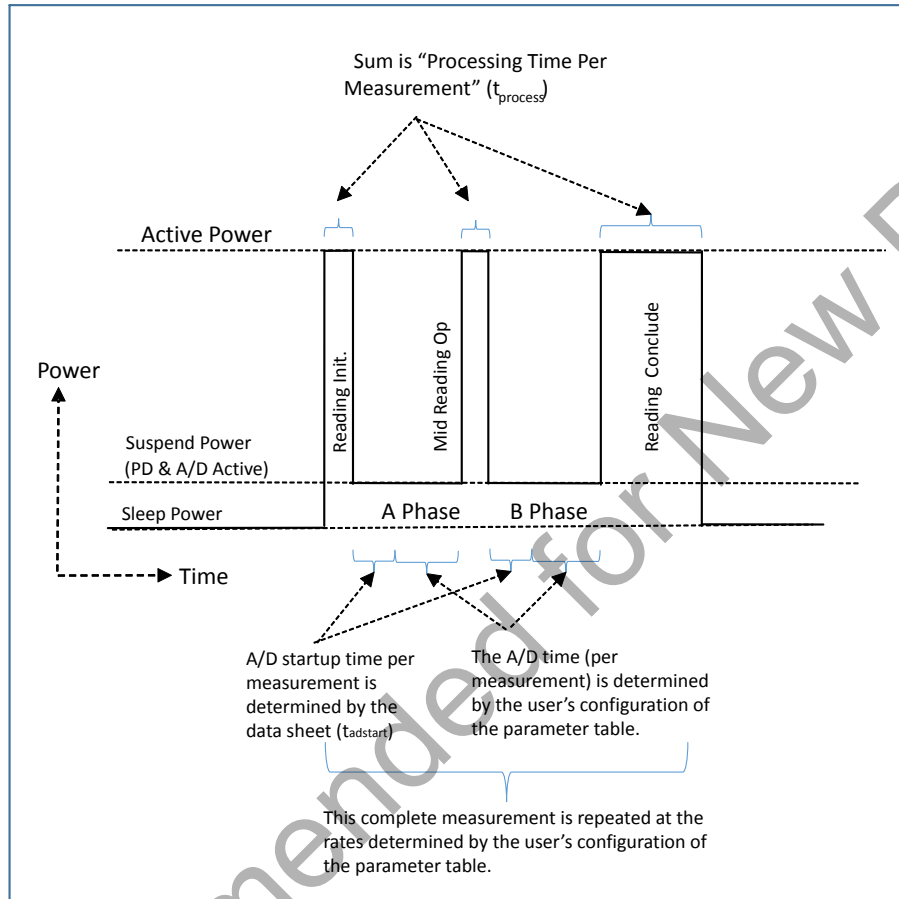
Sum is "Processing Time Per Measurement" ($t_{process}$)

Active Power

Reading Init.

Mid Reading Op

Reading Conclude

Power

Suspend Power (PD & A/D Active)

Sleep Power

A Phase

B Phase

Time

A/D startup time per measurement is determined by the data sheet ($t_{adstart}$)

The A/D time (per measurement) is determined by the user's configuration of the parameter table.

This complete measurement is repeated at the rates determined by the user's configuration of the parameter table.

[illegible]mended for New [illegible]